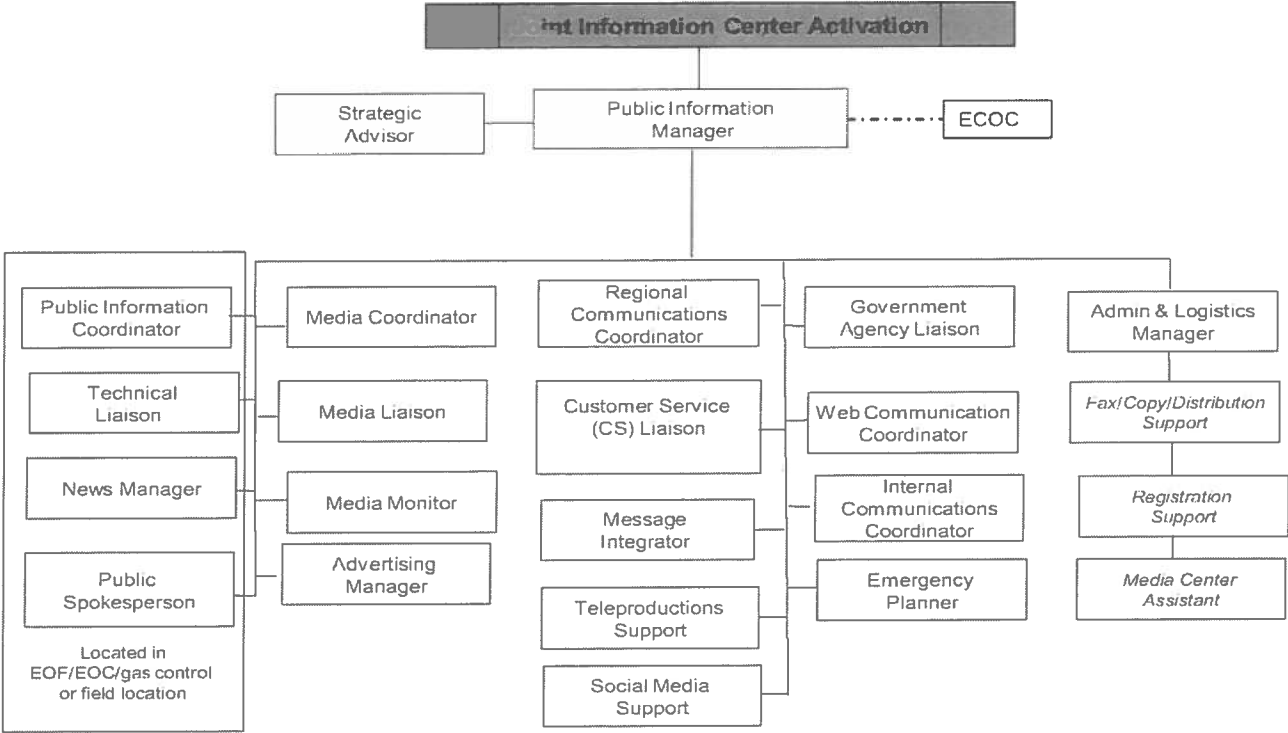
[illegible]int Information Center Activation

Strategic Advisor

Public Information Manager

ECOC

Public Information Coordinator

Technical Liaison

News Manager

Public Spokesperson

Located in EOF/EOC/gas control or field location

Media Coordinator

Media Liaison

Media Monitor

Advertising Manager

Regional Communications Coordinator

Customer Service (CS) Liaison

Message Integrator

Teleproductions Support

Social Media Support

Government Agency Liaison

Web Communication Coordinator

Internal Communications Coordinator

Emergency Planner

Admin & Logistics Manager

Fax/Copy/Distribution Support

Registration Support

Media Center Assistant